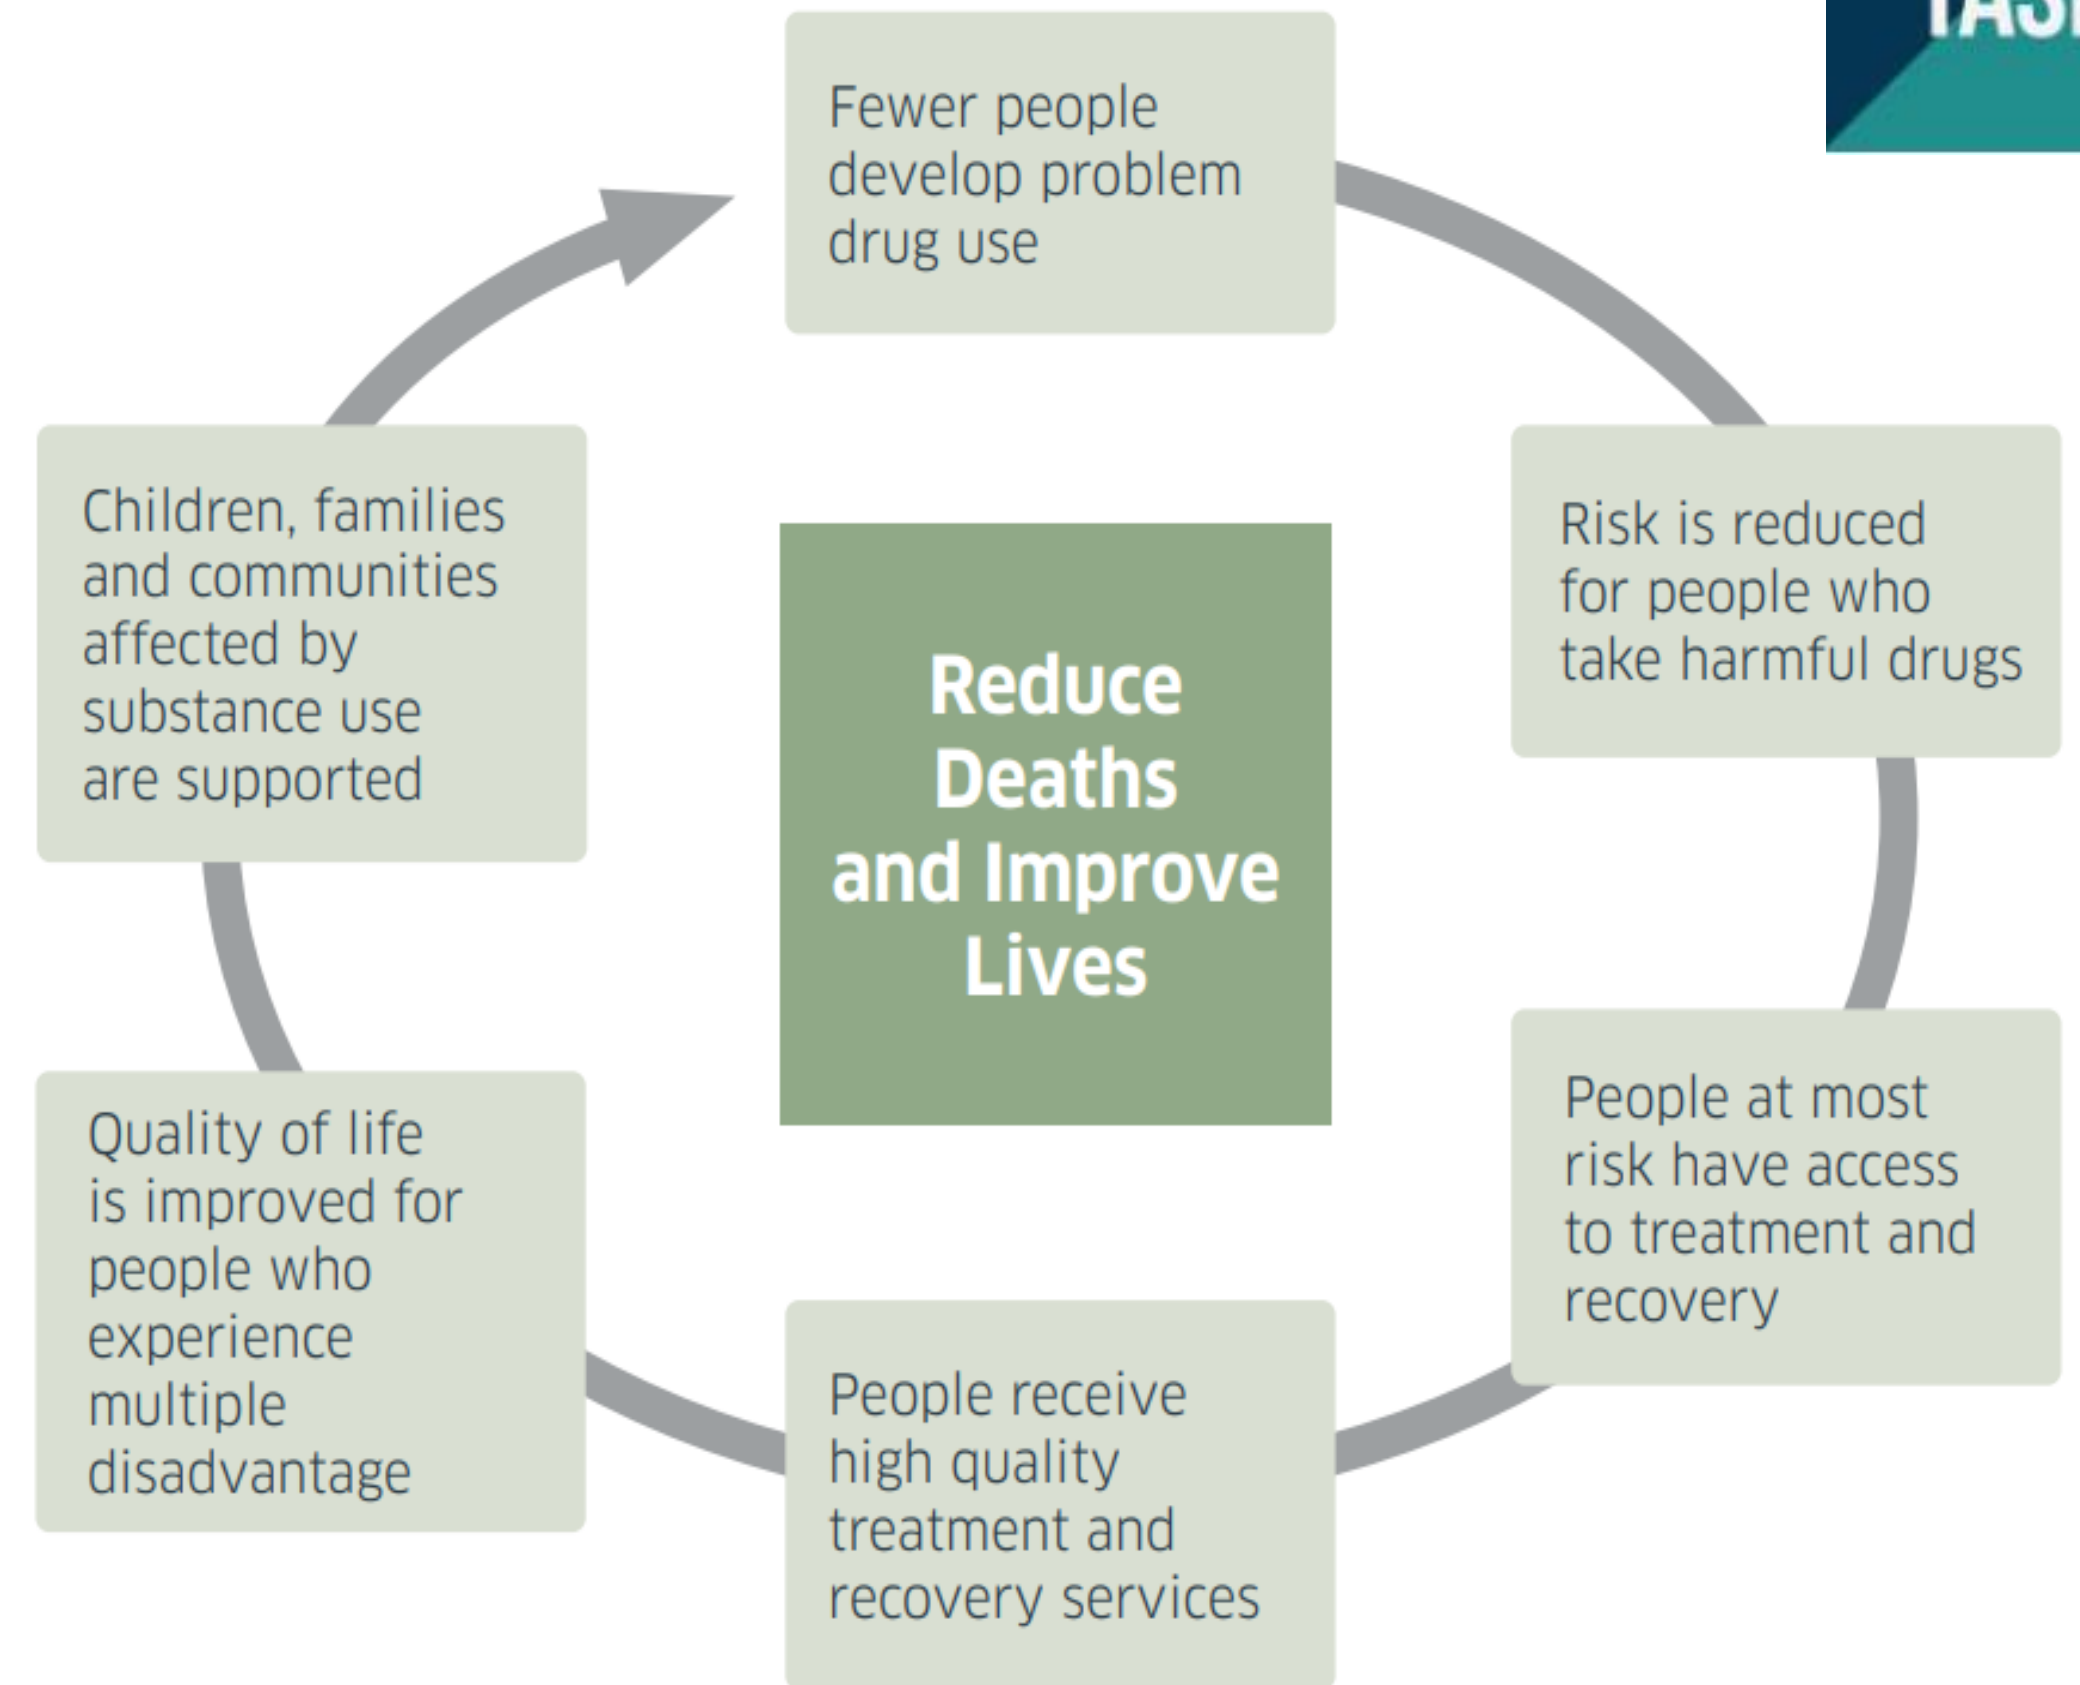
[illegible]

Fewer people develop problem drug use

Risk is reduced for people who take harmful drugs

People at most risk have access to treatment and recovery

People receive high quality treatment and recovery services

Quality of life is improved for people who experience multiple disadvantage

Children, families and communities affected by substance use are supported

Reduce Deaths and Improve Lives